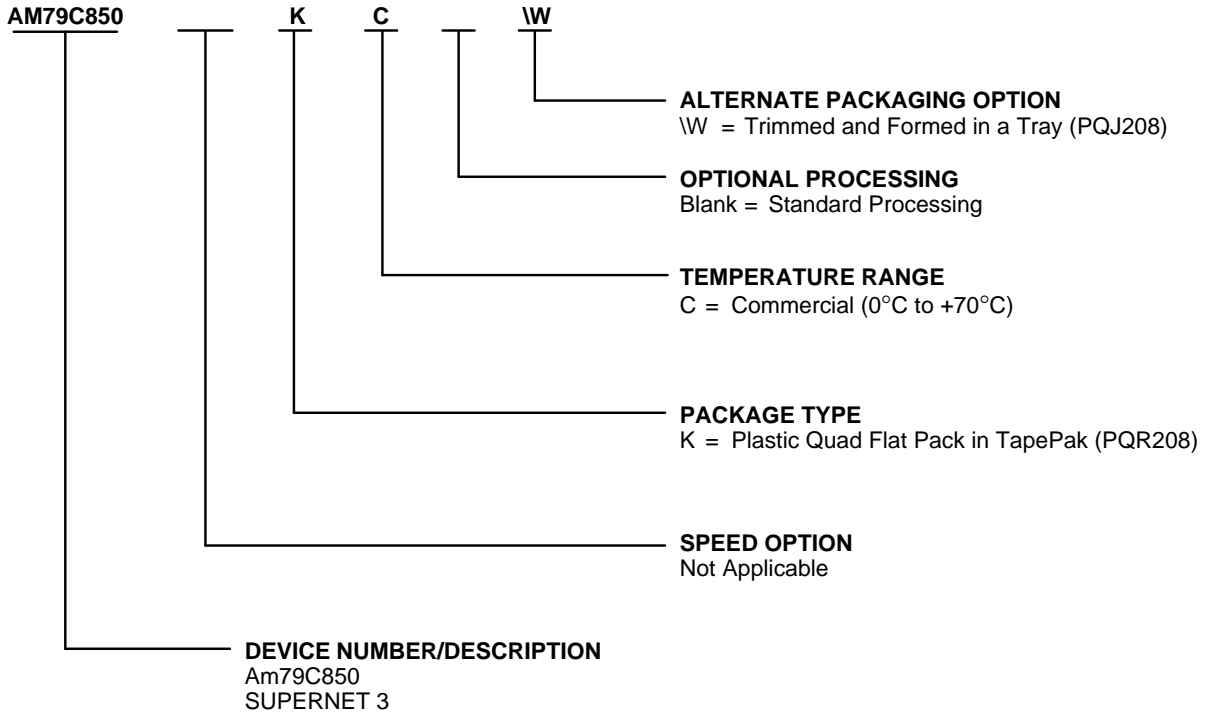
AM79C850 K C \W

ALTERNATE PACKAGING OPTION
\W = Trimmed and Formed in a Tray (PQJ208)

OPTIONAL PROCESSING
Blank = Standard Processing

TEMPERATURE RANGE
C = Commercial (0°C to +70°C)

PACKAGE TYPE
K = Plastic Quad Flat Pack in TapePak (PQR208)

SPEED OPTION
Not Applicable

DEVICE NUMBER/DESCRIPTION
Am79C850
SUPERNET 3